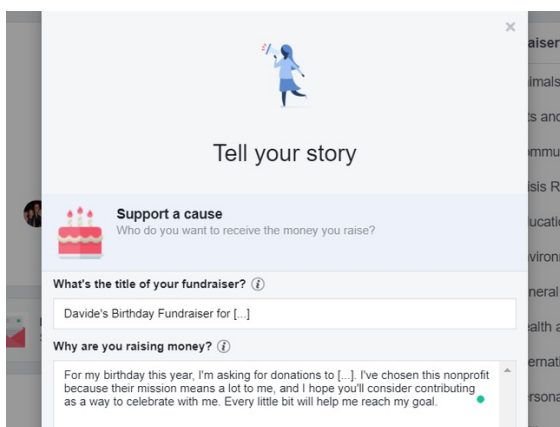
×

Tell your story

Support a cause
Who do you want to receive the money you raise?

What's the title of your fundraiser? ⓘ

Davide's Birthday Fundraiser for [...]

Why are you raising money? ⓘ

For my birthday this year, I'm asking for donations to [...]. I've chosen this nonprofit because their mission means a lot to me, and I hope you'll consider contributing as a way to celebrate with me. Every little bit will help me reach my goal.

aiser
imals
ts and
mmu
isis R
ucati
vironi
neral
alth a
ernati
rsona